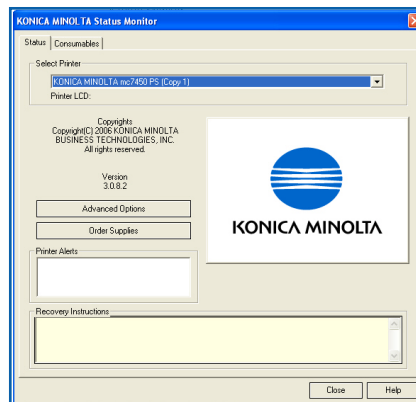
KONICA MINOLTA Status Monitor

Status | Consumables

Select Printer

KONICA MINOLTA mc7450 PS (Copy 1)

Printer LCD:

Copyrights
Copyright(C) 2006 KONICA MINOLTA BUSINESS TECHNOLOGIES, INC.
All rights reserved.

Version
3.0.8.2

Advanced Options

Order Supplies

KONICA MINOLTA

Printer Alerts

Recovery Instructions

Close

Help